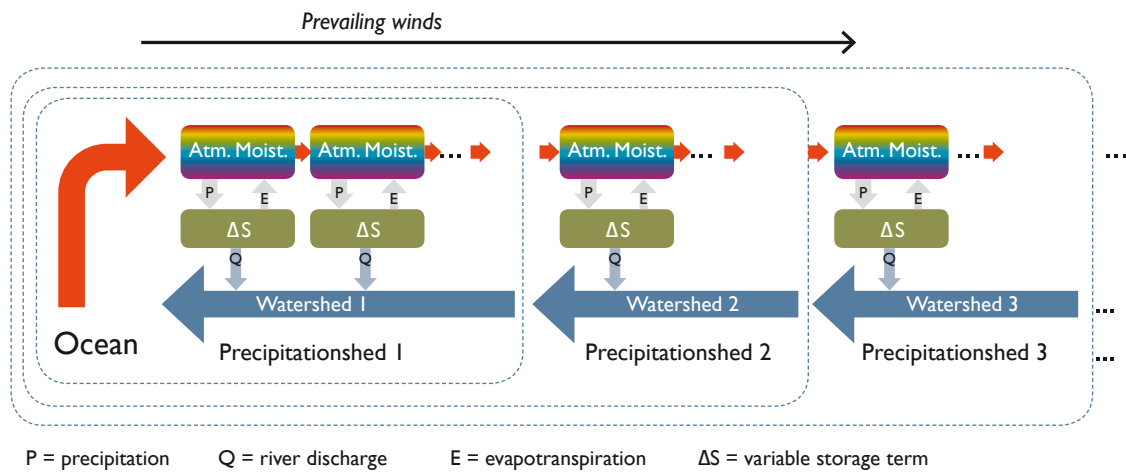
Prevailing winds

Atm. Moist. Atm. Moist. ... Atm. Moist. ... Atm. Moist. ... ...

P E P E P E P E

ΔS ΔS ΔS ΔS

Q Q Q Q

Watershed 1 Watershed 2 Watershed 3 ...

Ocean

Precipitationshed 1 Precipitationshed 2 Precipitationshed 3 ...

P = precipitation Q = river discharge E = evapotranspiration ΔS = variable storage term